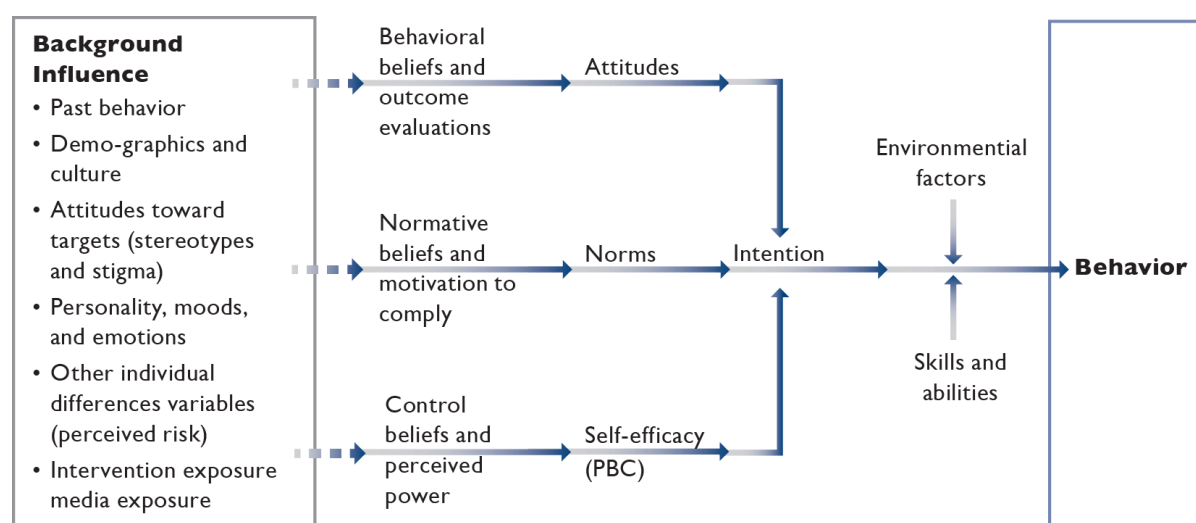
**Background Influence**
• Past behavior
• Demo-graphics and culture
• Attitudes toward targets (stereotypes and stigma)
• Personality, moods, and emotions
• Other individual differences variables (perceived risk)
• Intervention exposure media exposure

Behavioral beliefs and outcome evaluations

Attitudes

Normative beliefs and motivation to comply

Norms

Control beliefs and perceived power

Self-efficacy (PBC)

Intention

Environmental factors

Skills and abilities

**Behavior**